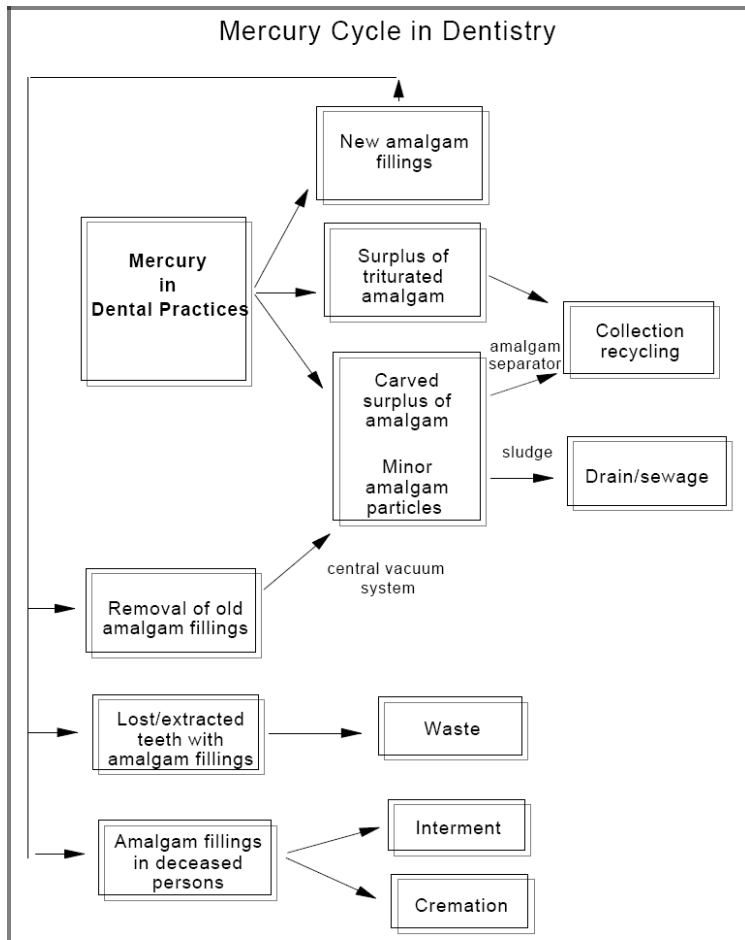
Mercury Cycle in Dentistry

New amalgam fillings

Mercury in Dental Practices

Surplus of triturated amalgam

Collection recycling

amalgam separator

Carved surplus of amalgam

Minor amalgam particles

sludge

Drain/sewage

central vacuum system

Removal of old amalgam fillings

Lost/extracted teeth with amalgam fillings

Waste

Amalgam fillings in deceased persons

Interment

Cremation